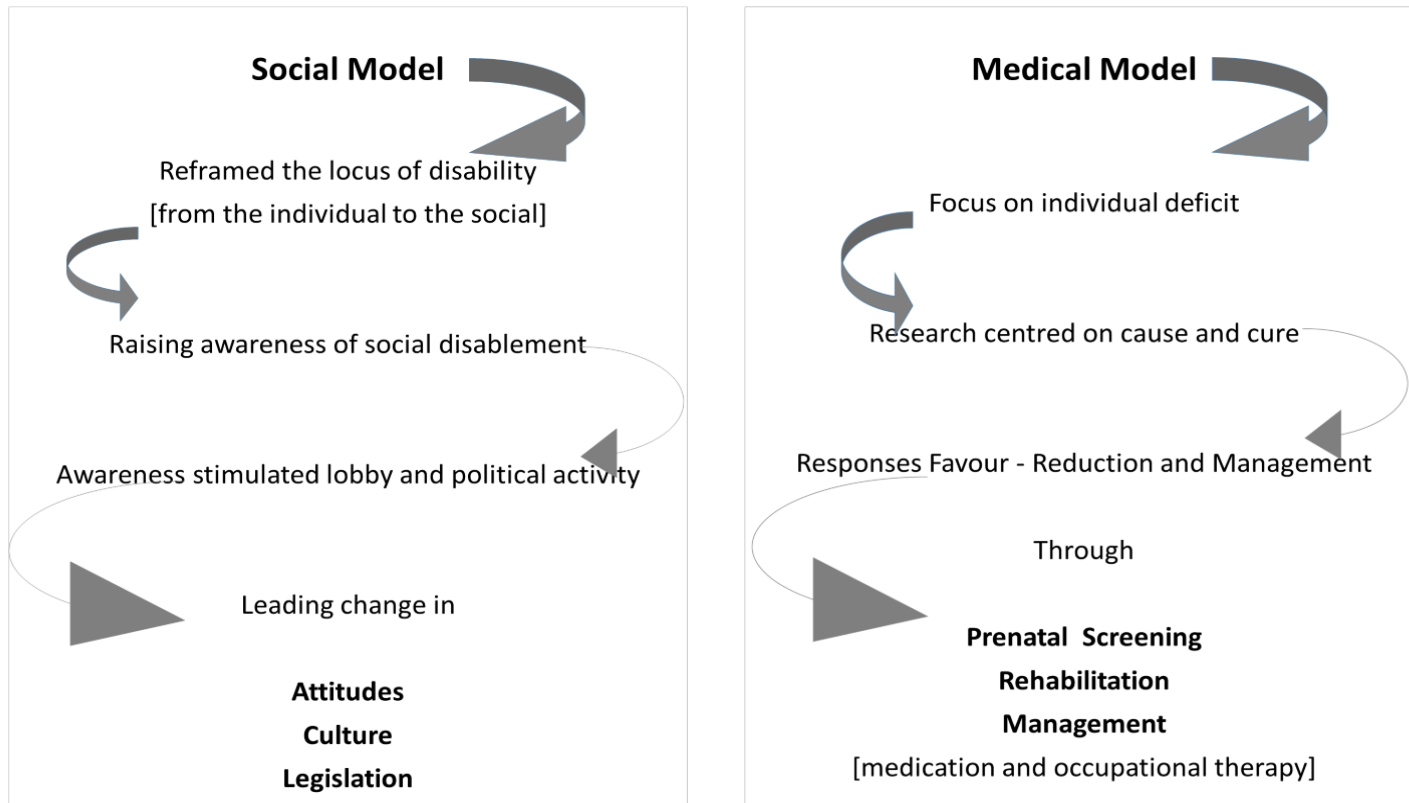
Social Model

Reframed the locus of disability
[from the individual to the social]

Raising awareness of social disablement

Awareness stimulated lobby and political activity

Leading change in

Attitudes
Culture
Legislation

Medical Model

Focus on individual deficit

Research centred on cause and cure

Responses Favour - Reduction and Management

Through

Prenatal Screening
Rehabilitation
Management
[medication and occupational therapy]